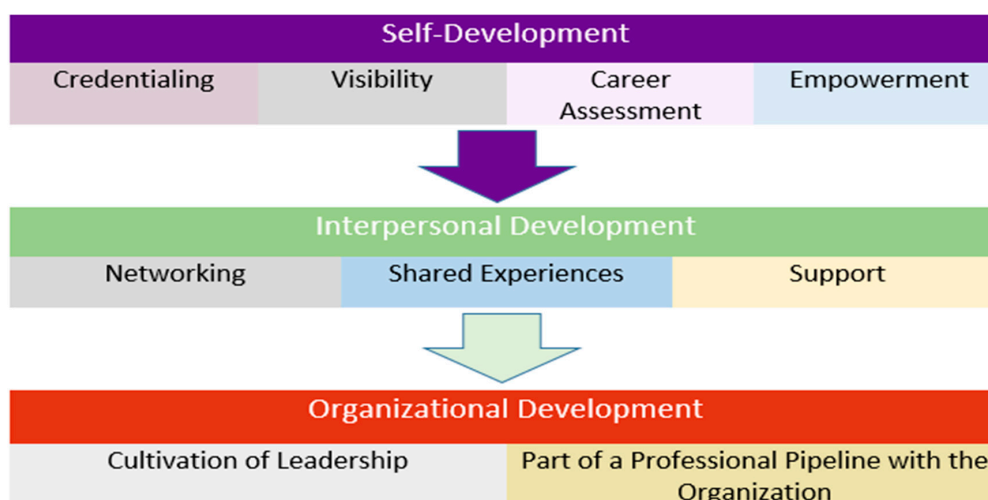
Self-Development

| Credentialing | Visibility | Career Assessment | Empowerment |
|---|---|---|---|

Interpersonal Development

| Networking | Shared Experiences | Support |
|---|---|---|

Organizational Development

| Cultivation of Leadership | Part of a Professional Pipeline with the Organization |
|---|---|